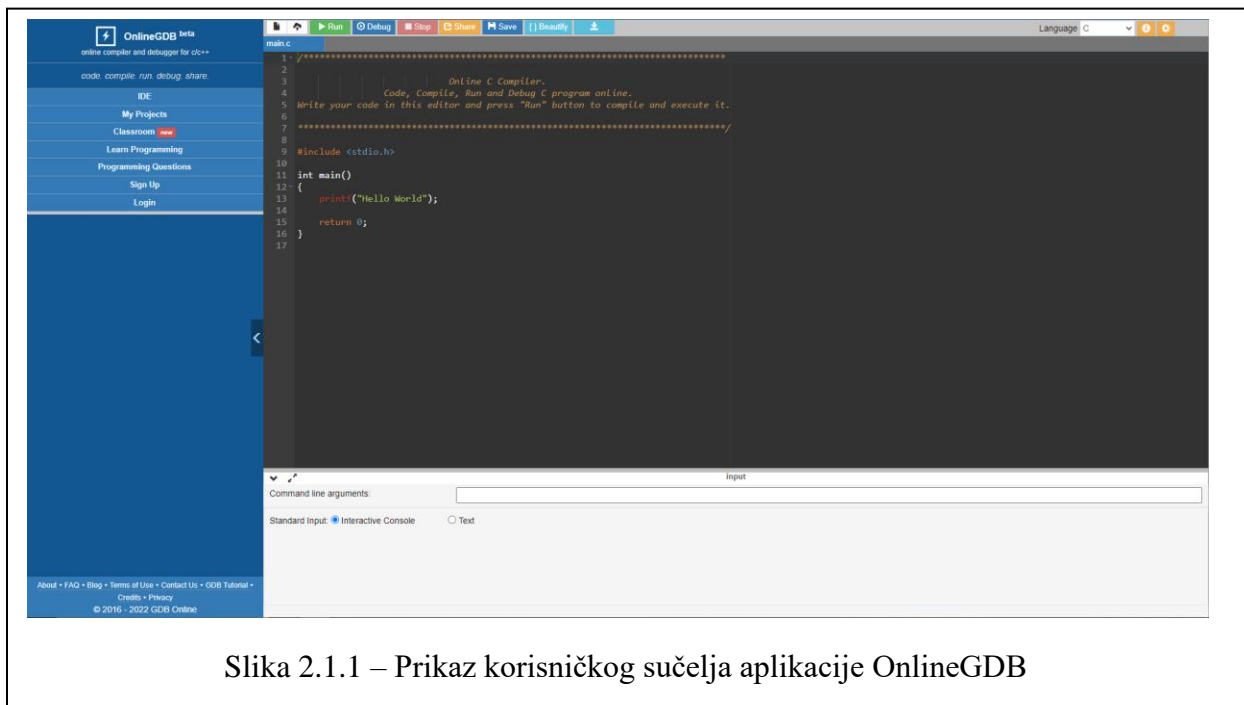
OnlineGDB beta
online compiler and debugger for c/c++

code. compile. run. debug. share.

IDE
My Projects
Classroom new
Learn Programming
Programming Questions
Sign Up
Login

About • FAQ • Blog • Terms of Use • Contact Us • GDB Tutorial • Credits • Privacy
© 2016 - 2022 GDB Online

Run Debug Stop Share Save {} Beautify

Language C

main.c

1 /******************************************************************************
2
3 Online C Compiler.
4 Code, Compile, Run and Debug C program online.
5 Write your code in this editor and press "Run" button to compile and execute it.
6
7 *******************************************************************************/
8
9 #include <stdio.h>
10
11 int main()
12 {
13 printf("Hello World");
14
15 return 0;
16 }
17

input

Command line arguments:

Standard Input: Interactive Console Text

Slika 2.1.1 – Prikaz korisničkog sučelja aplikacije OnlineGDB